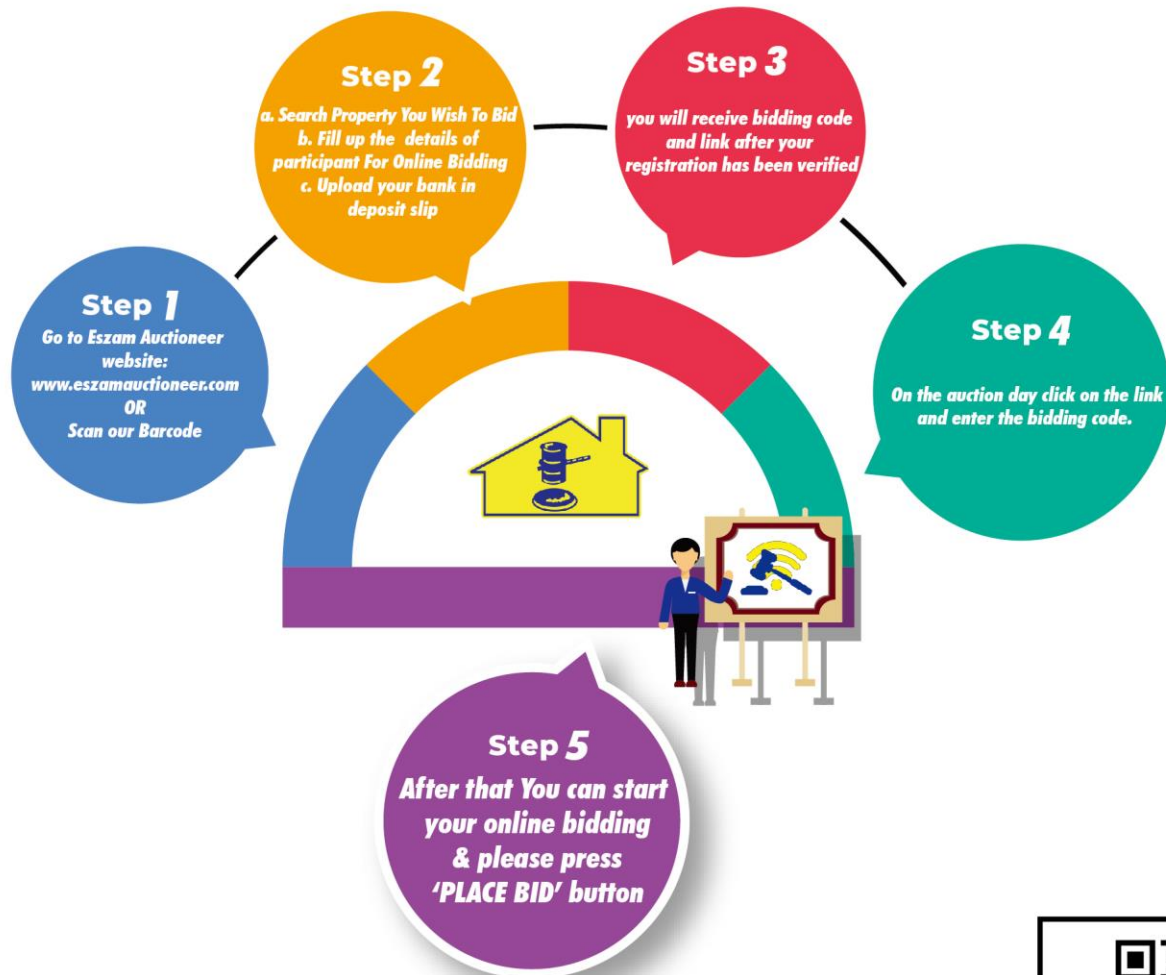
Step 1
Go to Eszam Auctioneer website:
www.eszamauctioneer.com
OR
Scan our Barcode

Step 2
a. Search Property You Wish To Bid
b. Fill up the details of participant For Online Bidding
c. Upload your bank in deposit slip

Step 3
you will receive bidding code and link after your registration has been verified

Step 4
On the auction day click on the link and enter the bidding code.

Step 5
After that You can start your online bidding & please press 'PLACE BID' button